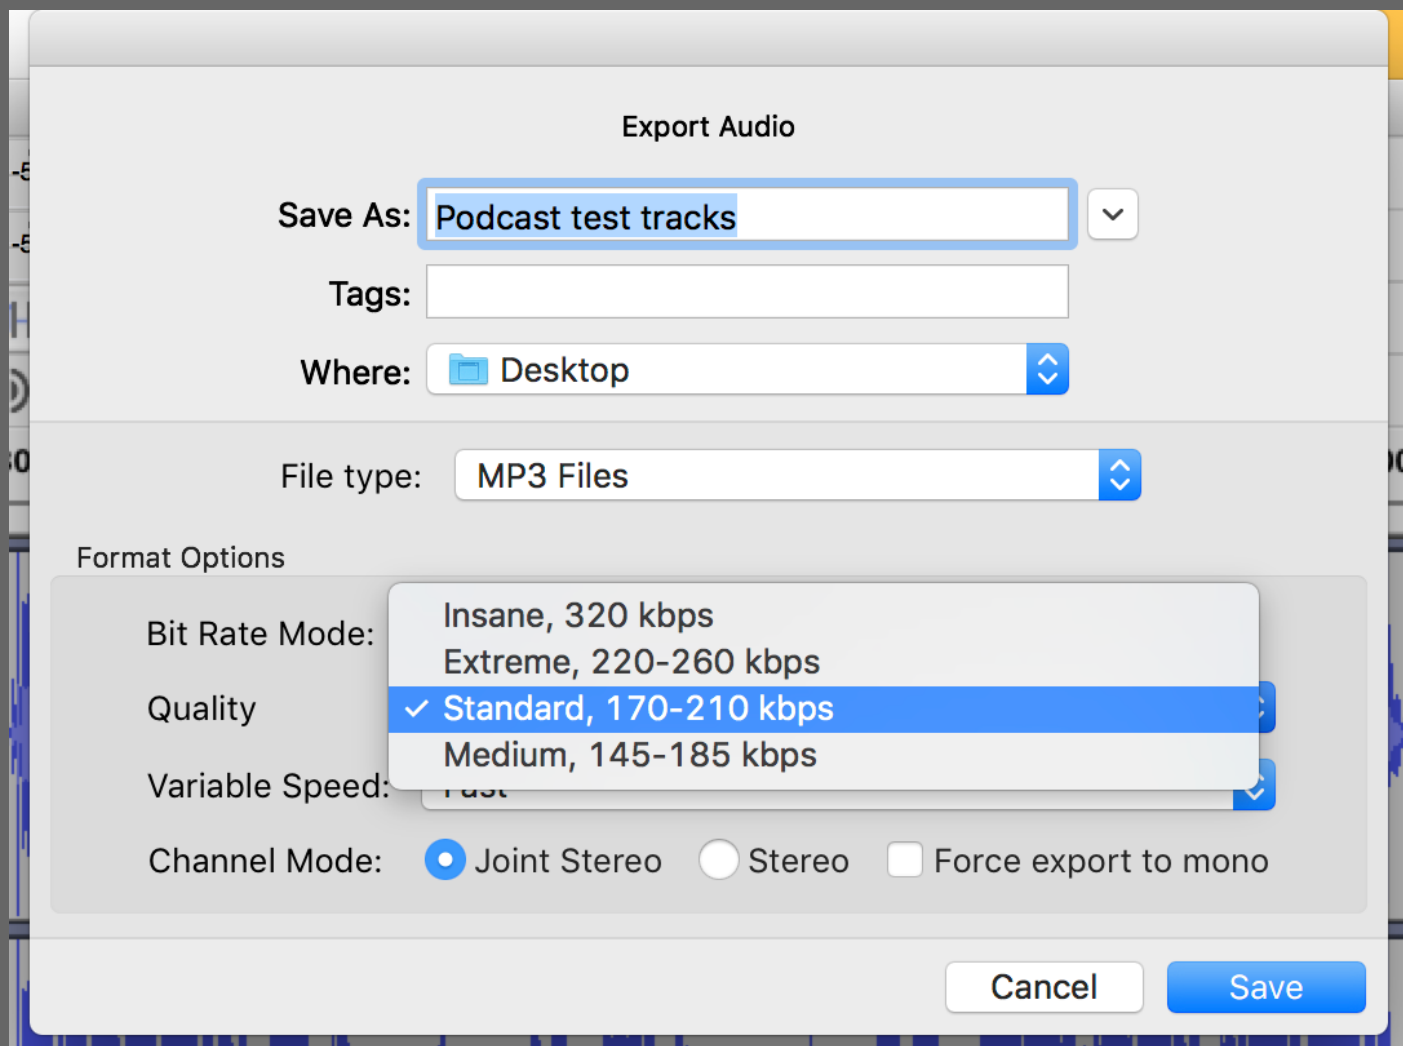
Export Audio

Save As: Podcast test tracks

Tags:

Where: Desktop

File type: MP3 Files

Format Options

Bit Rate Mode:

Quality

Variable Speed: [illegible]

Insane, 320 kbps
Extreme, 220-260 kbps
✓ Standard, 170-210 kbps
Medium, 145-185 kbps

Channel Mode: Joint Stereo Stereo Force export to mono

Cancel Save